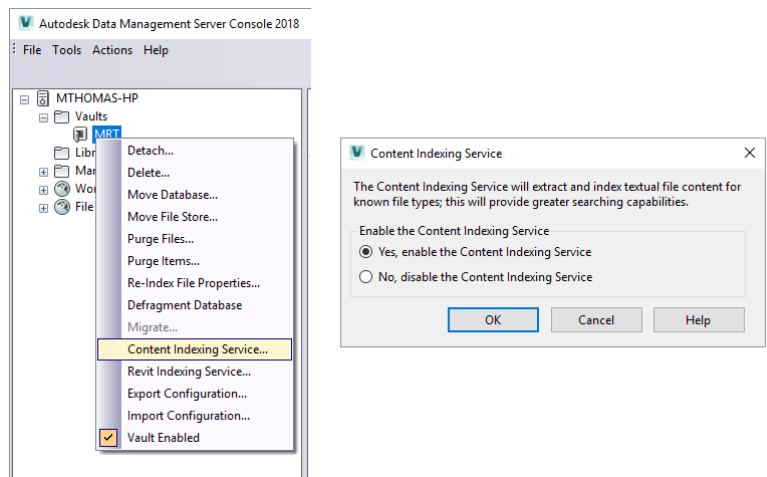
Autodesk Data Management Server Console 2018

File Tools Actions Help

MTHOMAS-HP
Vaults
MRT
Libr
Mai
Wo
File

Detach...
Delete...
Move Database...
Move File Store...
Purge Files...
Purge Items...
Re-Index File Properties...
Defragment Database
Migrate...
Content Indexing Service...
Revit Indexing Service...
Export Configuration...
Import Configuration...
Vault Enabled

Content Indexing Service

The Content Indexing Service will extract and index textual file content for known file types; this will provide greater searching capabilities.

Enable the Content Indexing Service
Yes, enable the Content Indexing Service
No, disable the Content Indexing Service

OK
Cancel
Help